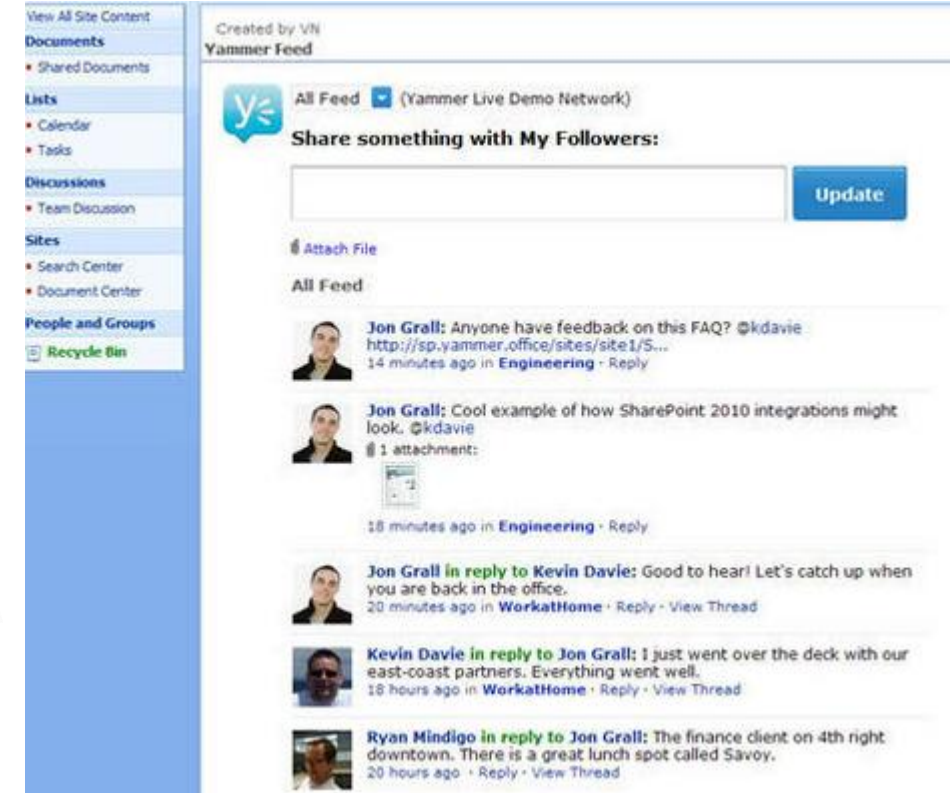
View All Site Content
Documents
• Shared Documents
Lists
• Calendar
• Tasks
Discussions
• Team Discussion
Sites
• Search Center
• Document Center
People and Groups
Recycle Bin

Created by VN
Yammer Feed

All Feed (Yammer Live Demo Network)
Share something with My Followers:
Update
Attach File
All Feed

Jon Grall: Anyone have feedback on this FAQ? @kdavie http://sp.yammer.office/sites/site1/S...
14 minutes ago in Engineering · Reply

Jon Grall: Cool example of how SharePoint 2010 integrations might look. @kdavie
1 attachment:
18 minutes ago in Engineering · Reply

Jon Grall in reply to Kevin Davie: Good to hear! Let's catch up when you are back in the office.
20 minutes ago in WorkatHome · Reply · View Thread

Kevin Davie in reply to Jon Grall: I just went over the deck with our east-coast partners. Everything went well.
18 hours ago in WorkatHome · Reply · View Thread

Ryan Mindigo in reply to Jon Grall: The finance client on 4th right downtown. There is a great lunch spot called Savoy.
20 hours ago · Reply · View Thread